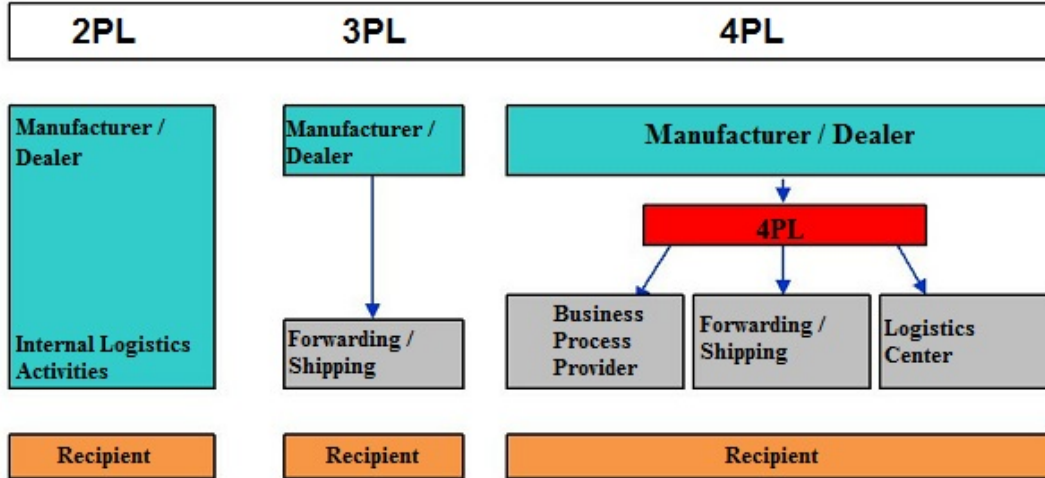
2PL 3PL 4PL

Manufacturer / Dealer

Internal Logistics Activities

Recipient

Manufacturer / Dealer

Forwarding / Shipping

Recipient

Manufacturer / Dealer

4PL

Business Process Provider

Forwarding / Shipping

Logistics Center

Recipient